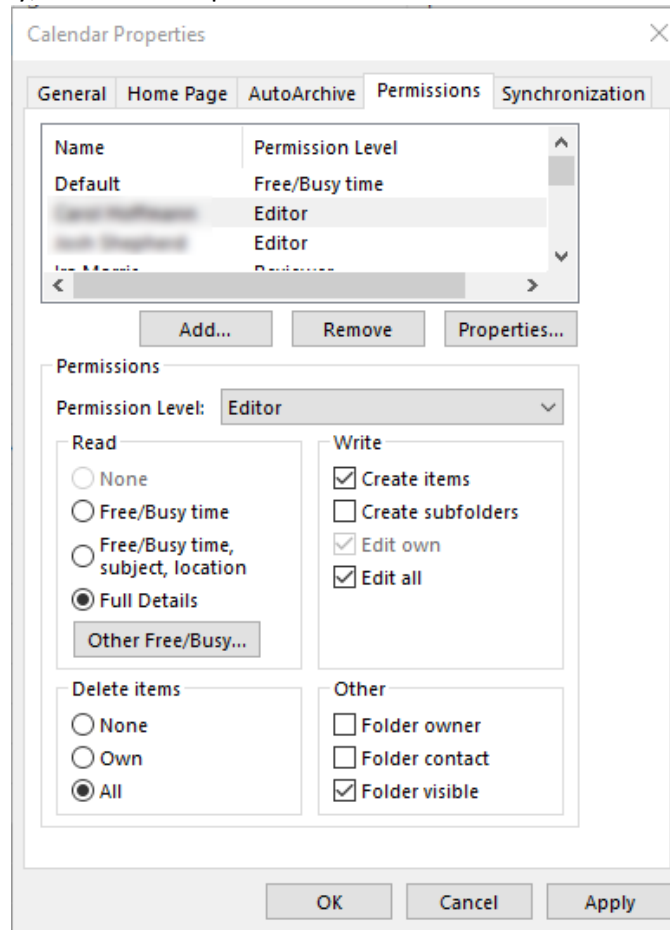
Calendar Properties

General | Home Page | AutoArchive | Permissions | Synchronization

| Name | Permission Level |
|---|---|
| Default | Free/Busy time |
| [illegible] | Editor |
| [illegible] | Editor |
| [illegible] | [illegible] |

Add... Remove Properties...

Permissions

Permission Level: Editor

Read
None
Free/Busy time
Free/Busy time, subject, location
Full Details
Other Free/Busy...

Write
Create items
Create subfolders
Edit own
Edit all

Delete items
None
Own
All

Other
Folder owner
Folder contact
Folder visible

OK Cancel Apply